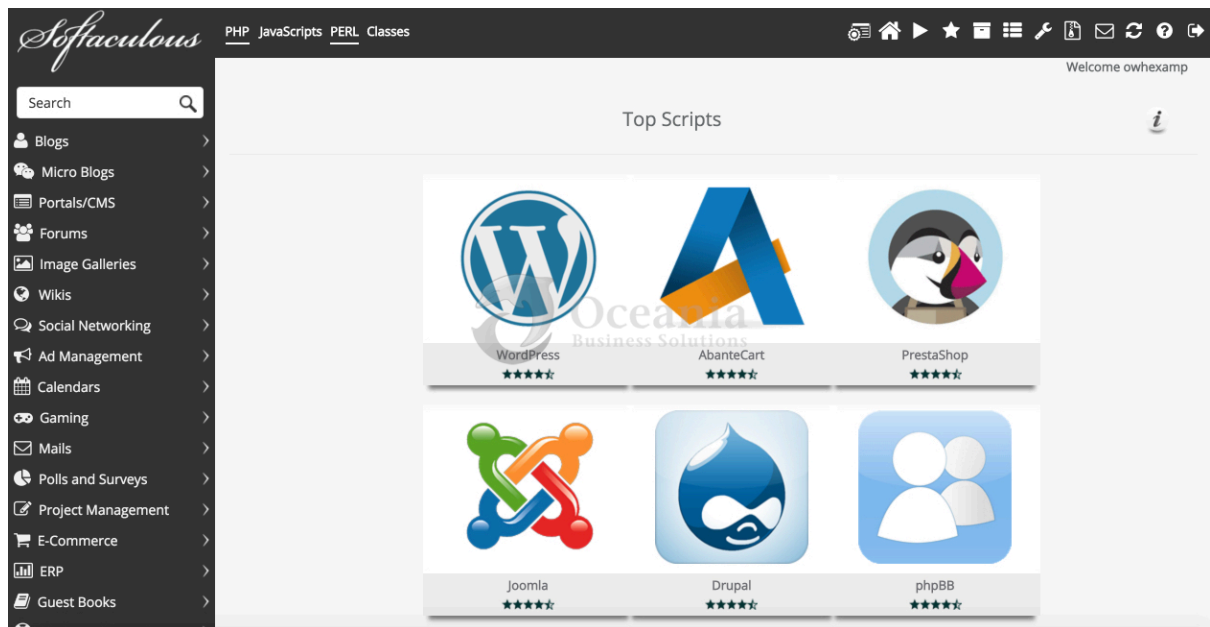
Softaculous

PHP JavaScripts PERL Classes

Welcome owhexamp

Search

Blogs
Micro Blogs
Portals/CMS
Forums
Image Galleries
Wikis
Social Networking
Ad Management
Calendars
Gaming
Mails
Polls and Surveys
Project Management
E-Commerce
ERP
Guest Books

Top Scripts

i

Oceania
Business Solutions

WordPress
AbanteCart
PrestaShop
Joomla
Drupal
phpBB